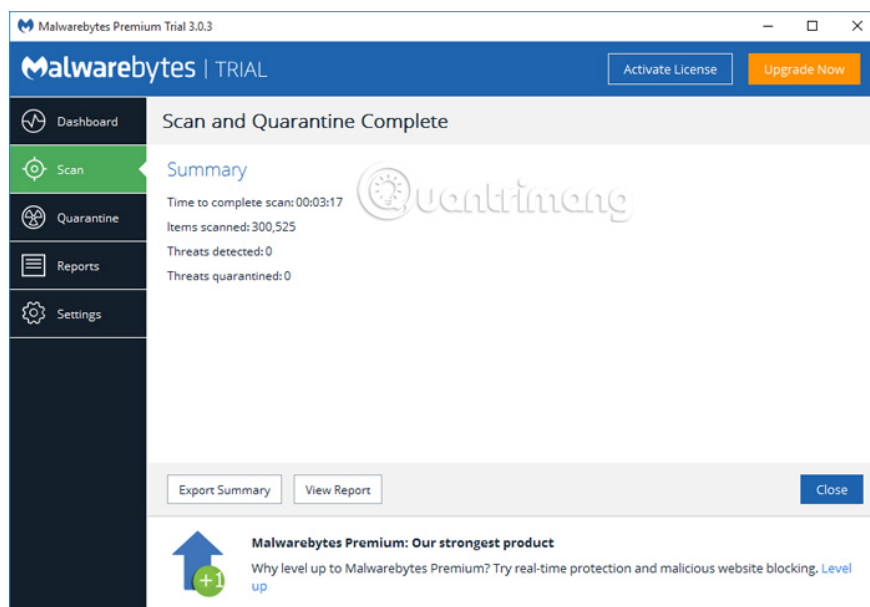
Malwarebytes Premium Trial 3.0.3

Malwarebytes | TRIAL

Activate License

Upgrade Now

Dashboard

Scan

Quarantine

Reports

Settings

Scan and Quarantine Complete

Summary

Quantrimang

Time to complete scan: 00:03:17

Items scanned: 300,525

Threats detected: 0

Threats quarantined: 0

Export Summary

View Report

Close

+1

Malwarebytes Premium: Our strongest product

Why level up to Malwarebytes Premium? Try real-time protection and malicious website blocking. Level up